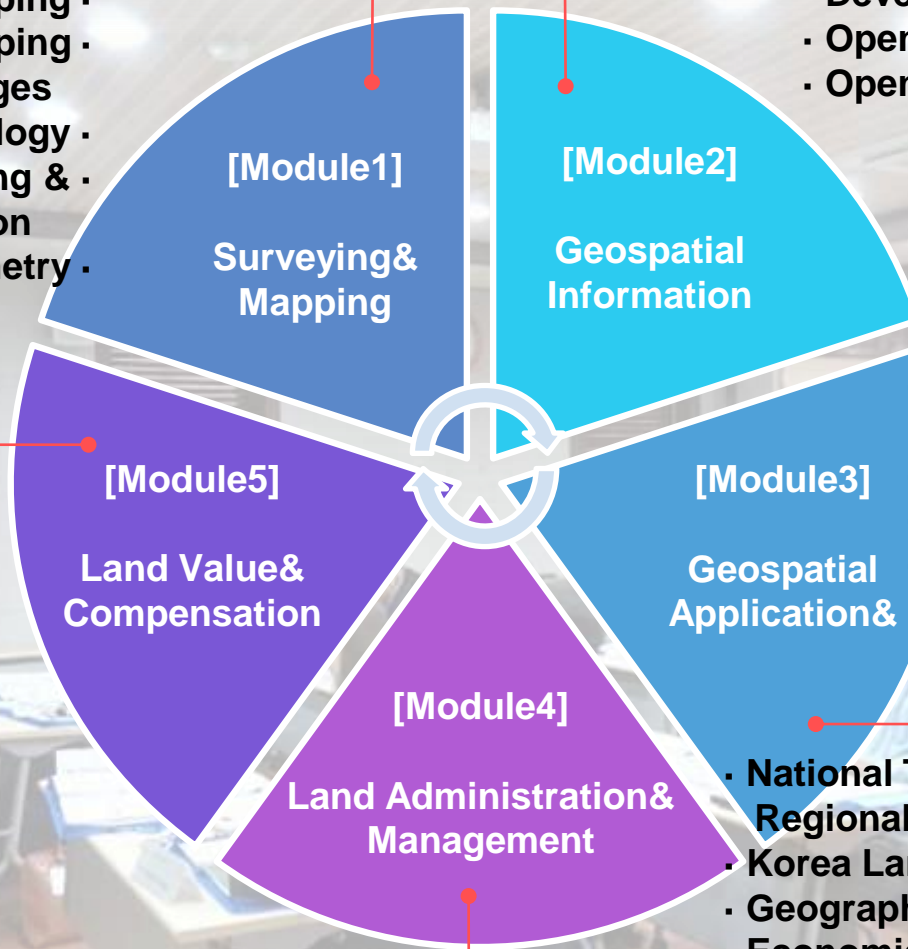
ping ·
ping ·
ges
logy ·
ng & ·
on
etry ·

Deve
· Oper
· Oper

[Module1]
Surveying& Mapping

[Module2]
Geospatial Information

[Module5]
Land Value& Compensation

[Module3]
Geospatial Application&

[Module4]
Land Administration& Management

· National T
Regional
· Korea La
· Geograp
Economi